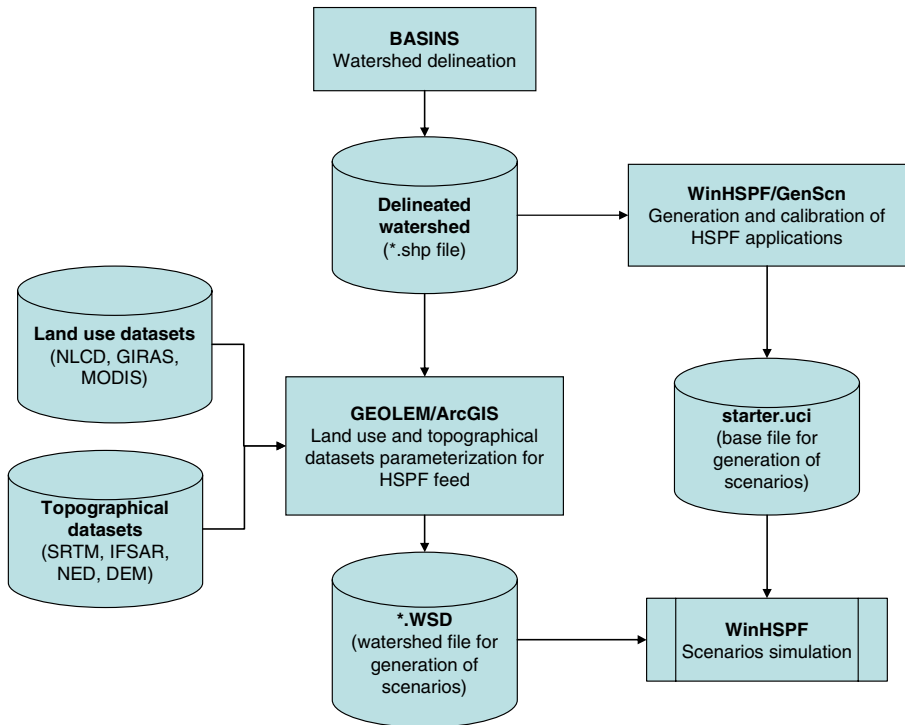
BASINS
Watershed delineation

Delineated watershed
(*.shp file)

WinHSPF/GenScn
Generation and calibration of HSPF applications

Land use datasets
(NLCD, GIRAS, MODIS)

GEOLEM/ArcGIS
Land use and topographical datasets parameterization for HSPF feed

starter.uci
(base file for generation of scenarios)

Topographical datasets
(SRTM, IFSAR, NED, DEM)

*.WSD
(watershed file for generation of scenarios)

WinHSPF
Scenarios simulation